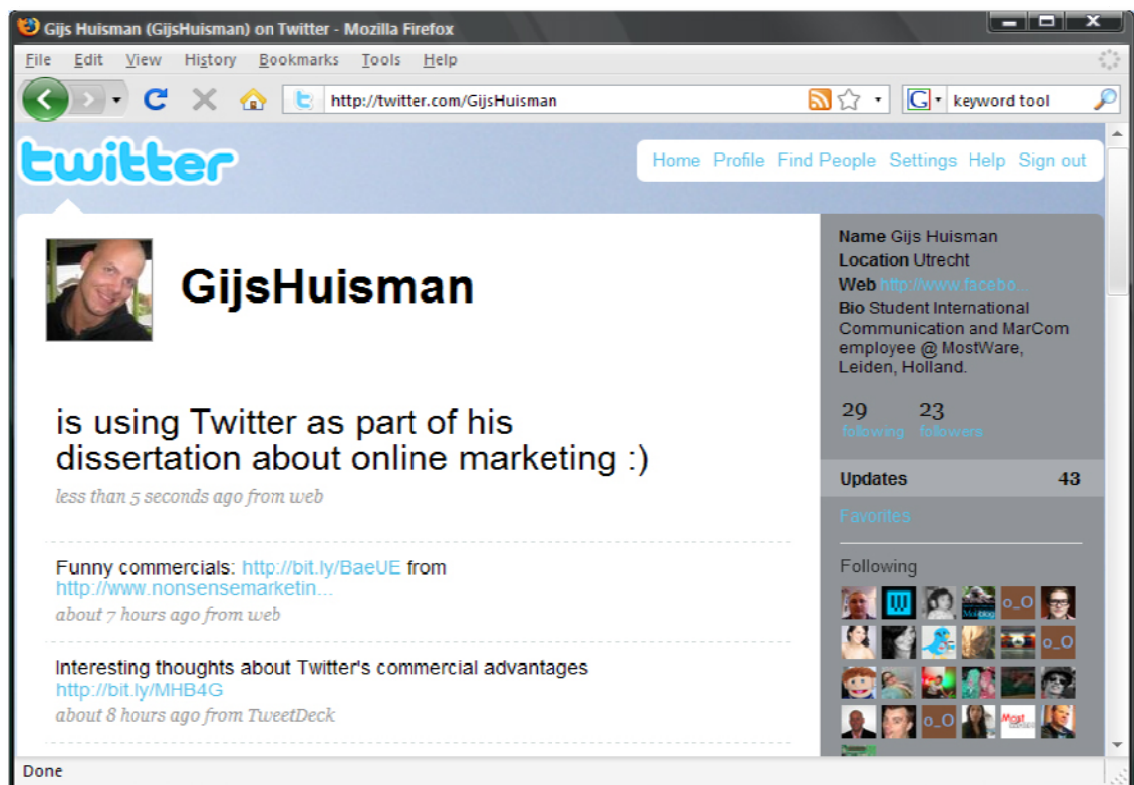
Gijs Huisman (GijsHuisman) on Twitter - Mozilla Firefox

File Edit View History Bookmarks Tools Help

http://twitter.com/GijsHuisman

keyword tool

twitter

Home Profile Find People Settings Help Sign out

GijsHuisman

is using Twitter as part of his dissertation about online marketing :)

less than 5 seconds ago from web

Funny commercials: http://bit.ly/BaeUE from http://www.nonsensemarketin...

about 7 hours ago from web

Interesting thoughts about Twitter's commercial advantages http://bit.ly/MHB4G

about 8 hours ago from TweetDeck

Name Gijs Huisman
Location Utrecht
Web http://www.facebo...
Bio Student International Communication and MarCom employee @ MostWare, Leiden, Holland.

29 following
23 followers

Updates 43

Favorites

Following

o_O
o_O
o_O

Done